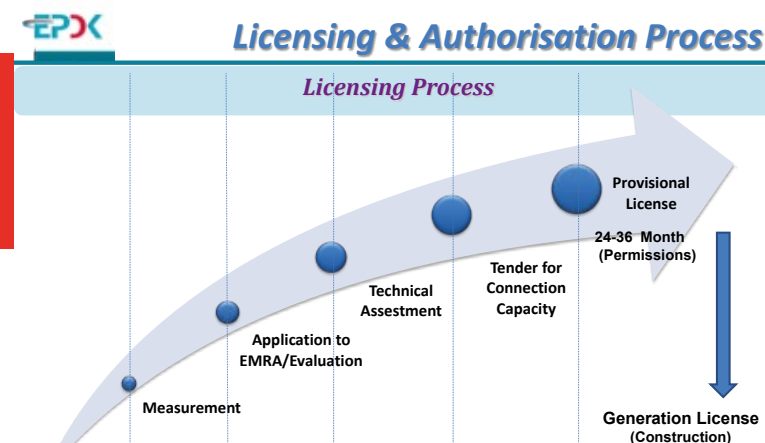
EPDK

Licensing & Authorisation Process

Licensing Process

Measurement

Application to EMRA/Evaluation

Technical Assestment

Tender for Connection Capacity

Provisional License

24-36 Month (Permissions)

Generation License (Construction)